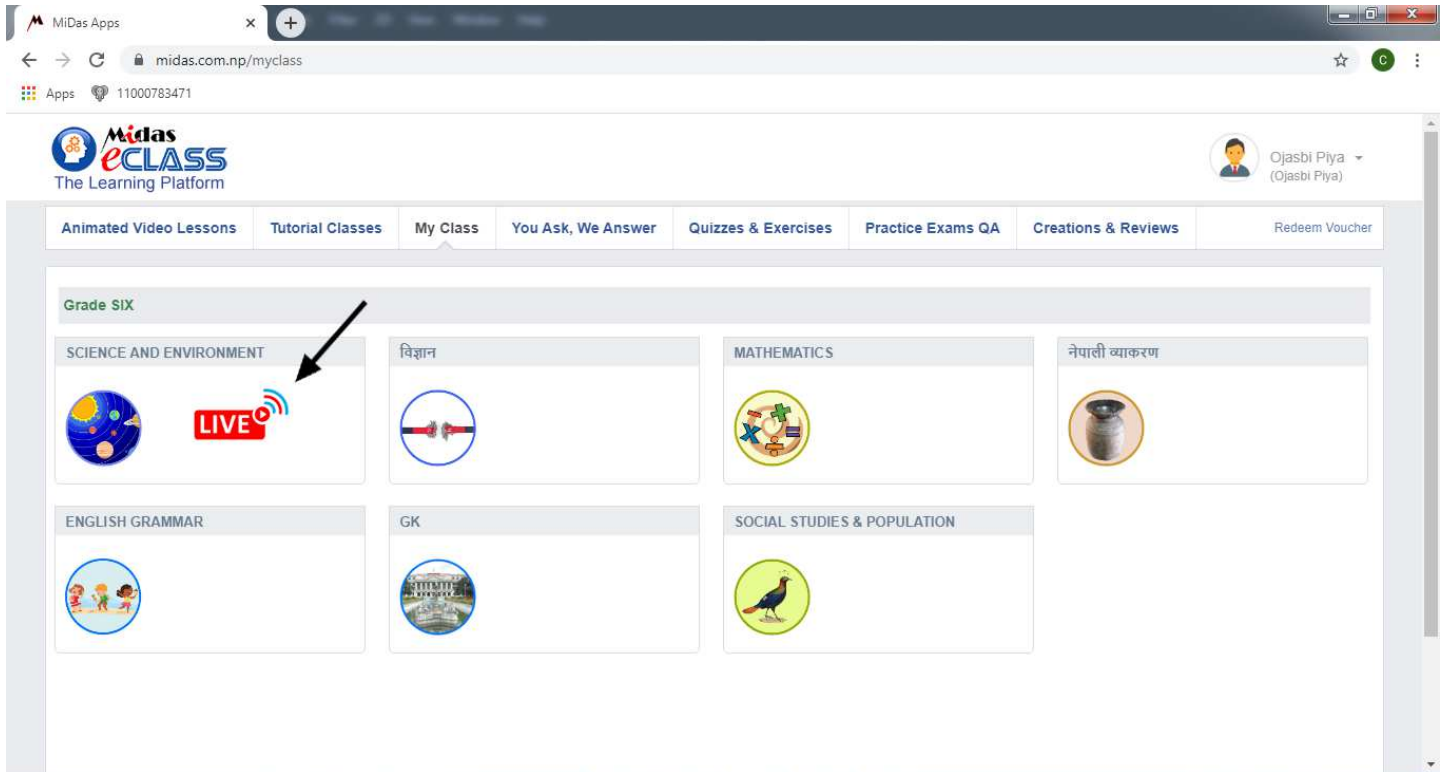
MiDas Apps

midas.com.np/myclass

Apps 11000783471

Midas eCLASS
The Learning Platform

Ojasbi Piya
(Ojasbi Piya)

Animated Video Lessons | Tutorial Classes | My Class | You Ask, We Answer | Quizzes & Exercises | Practice Exams QA | Creations & Reviews | Redeem Voucher

Grade SIX

SCIENCE AND ENVIRONMENT

LIVE

विज्ञान

MATHEMATICS

नेपाली व्याकरण

ENGLISH GRAMMAR

GK

SOCIAL STUDIES & POPULATION